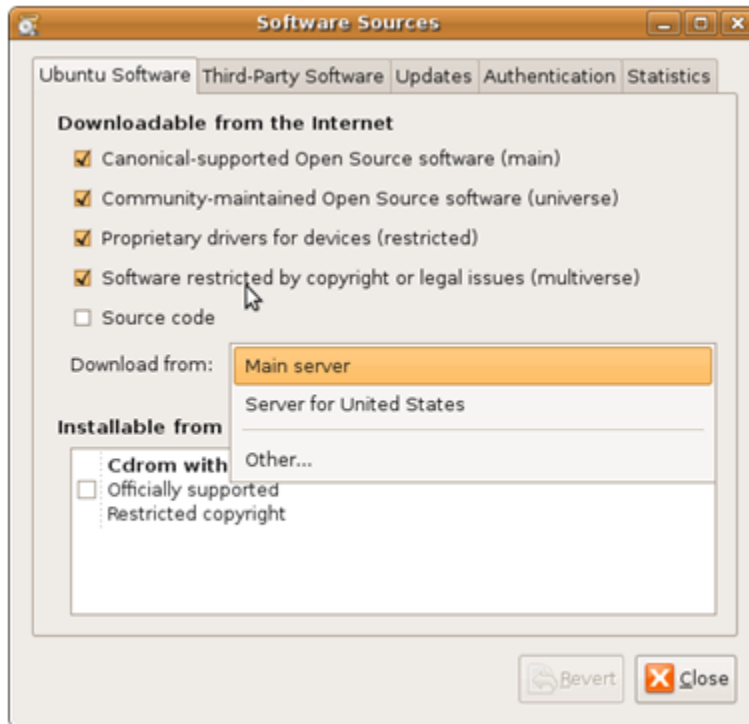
Software Sources

Ubuntu Software | Third-Party Software | Updates | Authentication | Statistics

Downloadable from the Internet

Canonical-supported Open Source software (main)

Community-maintained Open Source software (universe)

Proprietary drivers for devices (restricted)

Software restricted by copyright or legal issues (multiverse)

Source code

Download from:

Main server

Server for United States

Other...

Installable from

Cdrom with

Officially supported

Restricted copyright

Revert

Close